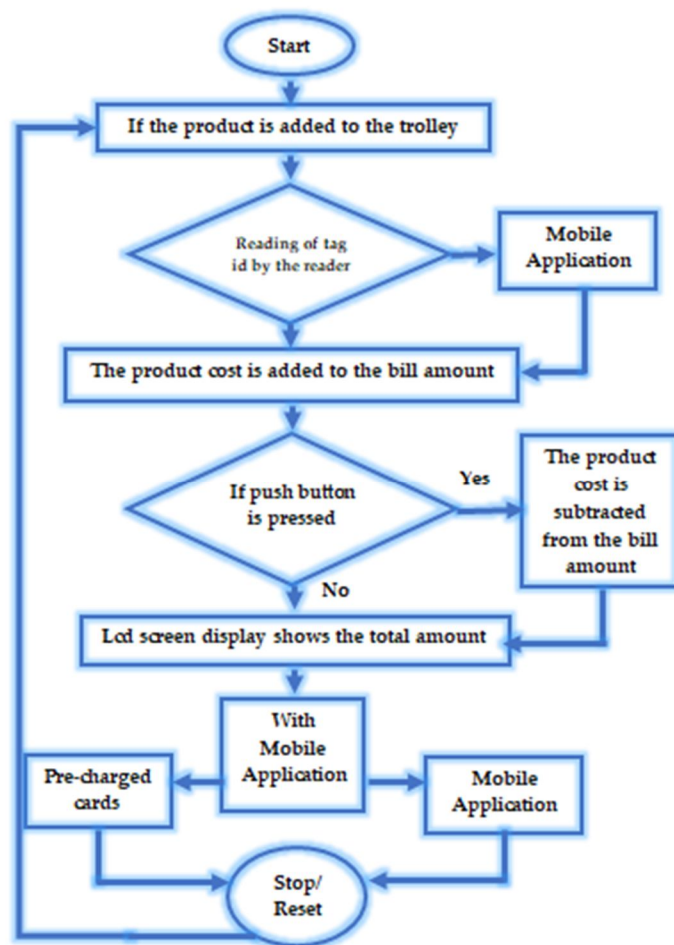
Start

If the product is added to the trolley

Reading of tag id by the reader

Mobile Application

The product cost is added to the bill amount

If push button is pressed

Yes

The product cost is subtracted from the bill amount

No

Lcd screen display shows the total amount

With Mobile Application

Pre-charged cards

Mobile Application

Stop/ Reset